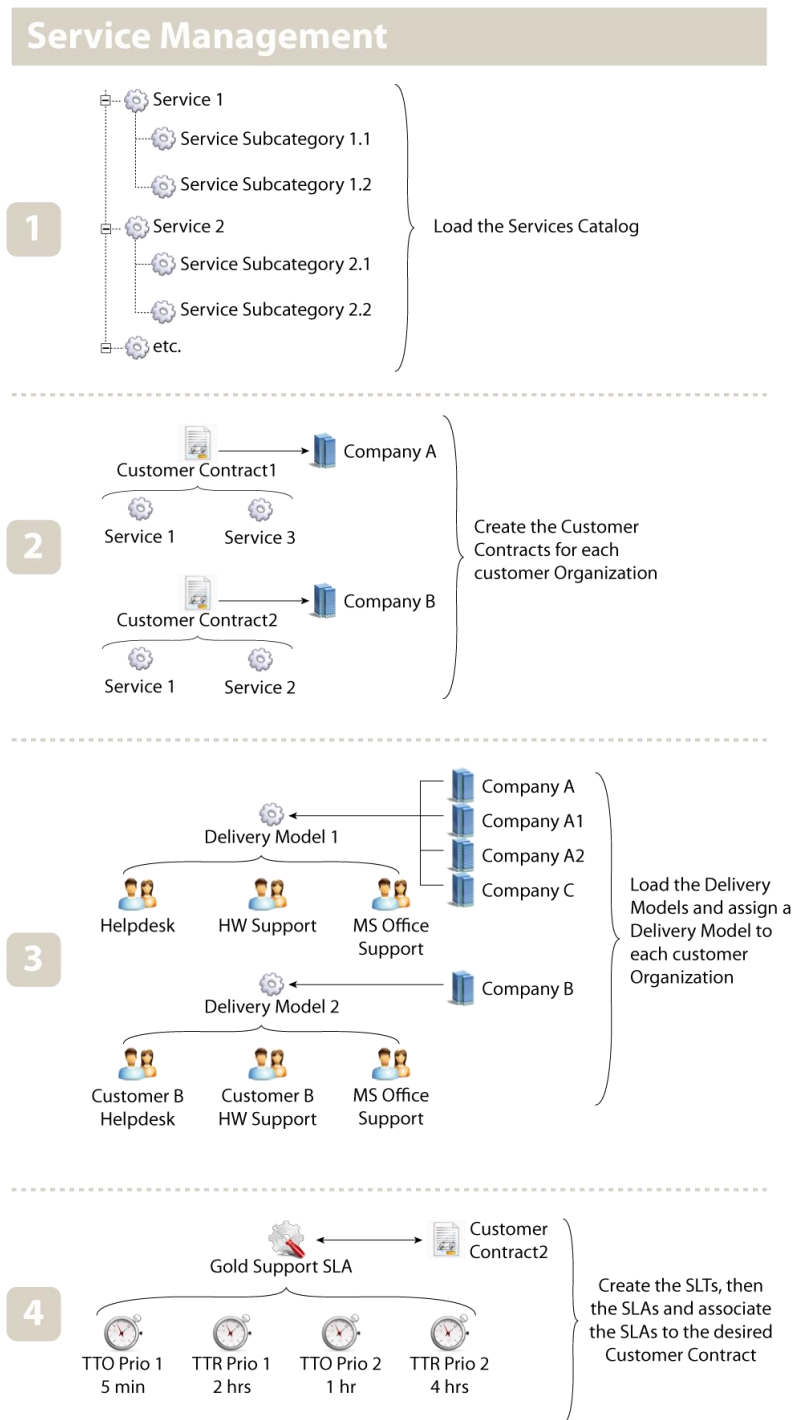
Service Management

1

Service 1
Service Subcategory 1.1
Service Subcategory 1.2
Service 2
Service Subcategory 2.1
Service Subcategory 2.2
etc.

Load the Services Catalog

2

Customer Contract1
Company A
Service 1
Service 3
Customer Contract2
Company B
Service 1
Service 2

Create the Customer Contracts for each customer Organization

3

Company A
Company A1
Company A2
Company C
Delivery Model 1
Helpdesk
HW Support
MS Office Support
Company B
Delivery Model 2
Customer B Helpdesk
Customer B HW Support
MS Office Support

Load the Delivery Models and assign a Delivery Model to each customer Organization

4

Gold Support SLA
Customer Contract2
TTO Prio 1 5 min
TTR Prio 1 2 hrs
TTO Prio 2 1 hr
TTR Prio 2 4 hrs

Create the SLTs, then the SLAs and associate the SLAs to the desired Customer Contract